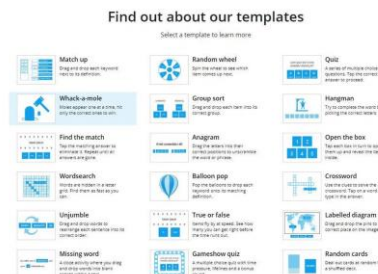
Find out about our templates

Select a template to learn more

Match up
Drag and drop each keyword next to its definition.

Random wheel
Spin the wheel to see which item comes up next.

Quiz
A series of multiple choice questions. Tap the correct answer to proceed.

Whack-a-mole
Moles appear one at a time, hit only the correct ones to win.

Group sort
Drag and drop each item into its correct group.

Hangman
Try to complete the word by picking the correct letters.

Find the match
Tap the matching answer to eliminate it. Repeat until all answers are gone.

Anagram
Drag the letters into their correct positions to unscramble the word or phrase.

Open the box
Tap each box in turn to open them up and reveal the item inside.

Wordsearch
Words are hidden in a letter grid. Find them as fast as you can.

Balloon pop
Pop the balloons to drop each keyword on to its matching definition.

Crossword
Use the clues to solve the crossword. Tap on a word and type in the answer.

Unjumble
Drag and drop words to rearrange each sentence into its correct order.

True or false
Items fly by at speed. See how many you can get right before the time runs out.

Labelled diagram
Drag and drop the pins to their correct place on the image.

Missing word
A cloze activity where you drag and drop words into blanks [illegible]

Gameshow quiz
A multiple choice quiz with time pressure, lifelines and a bonus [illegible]

Random cards
Deal out cards at random from a shuffled deck.